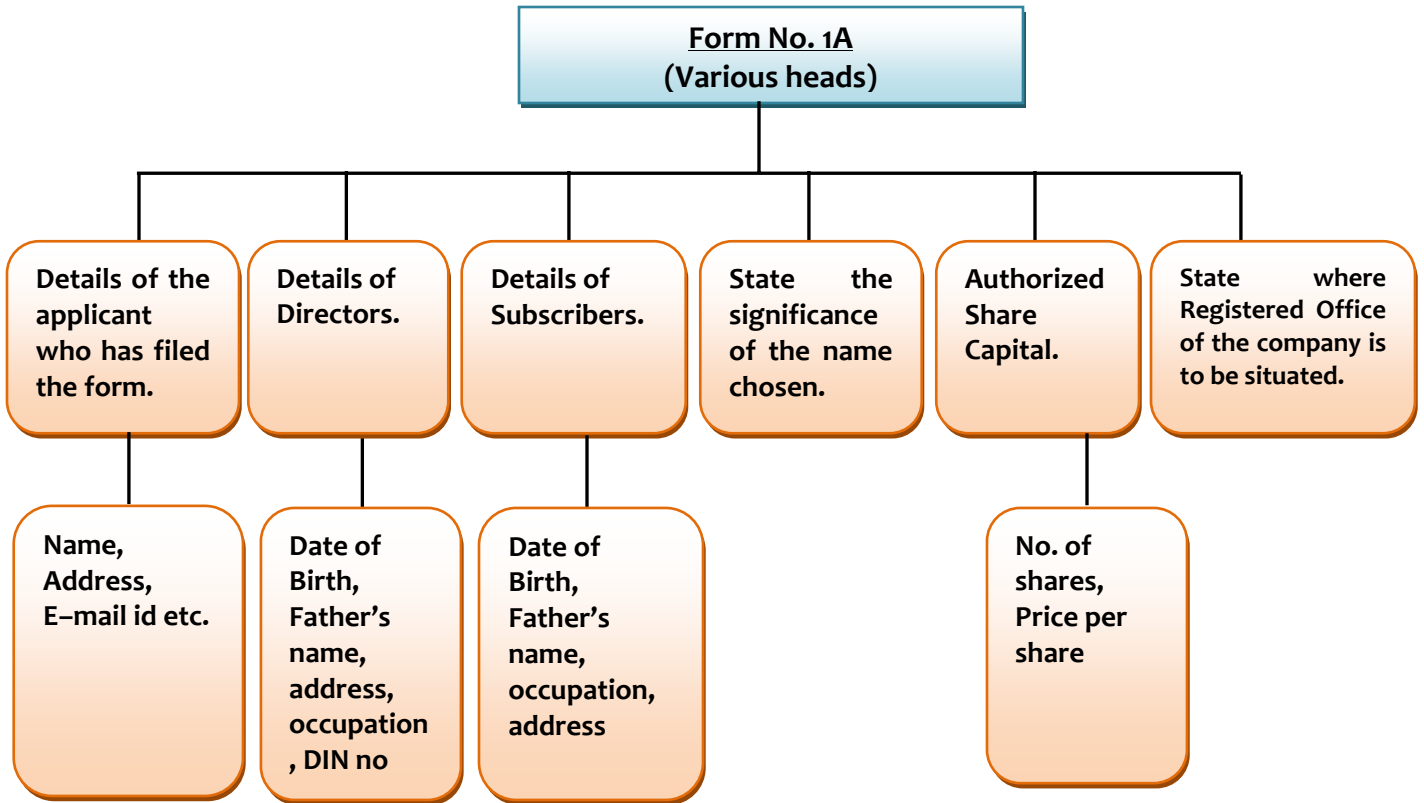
Form No. 1A
(Various heads)

Details of the applicant who has filed the form.

Details of Directors.

Details of Subscribers.

State the significance of the name chosen.

Authorized Share Capital.

State where Registered Office of the company is to be situated.

Name, Address, E–mail id etc.

Date of Birth, Father's name, address, occupation , DIN no

Date of Birth, Father's name, occupation, address

No. of shares, Price per share